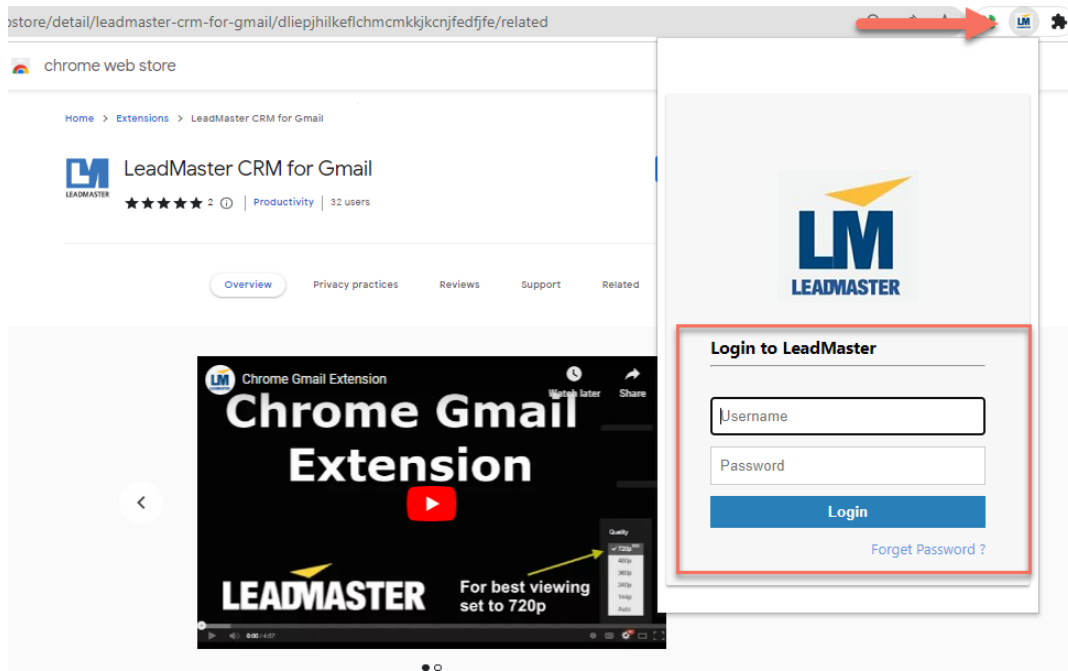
ostore/detail/leadmaster-crm-for-gmail/dliepjhilkeflchmcmkkjkcnjfedfjfe/related

chrome web store

Home > Extensions > LeadMaster CRM for Gmail

LM LEADMASTER

LeadMaster CRM for Gmail

★★★★★ 2 ⓘ | Productivity | 32 users

Overview Privacy practices Reviews Support Related

Chrome Gmail Extension

Watch later Share

Chrome Gmail Extension

Quality 720p 480p 360p 240p 144p Auto

LEADMASTER

For best viewing set to 720p

0:00 / 4:57

LM LEADMASTER

Login to LeadMaster

Username

Password

Login

Forget Password ?